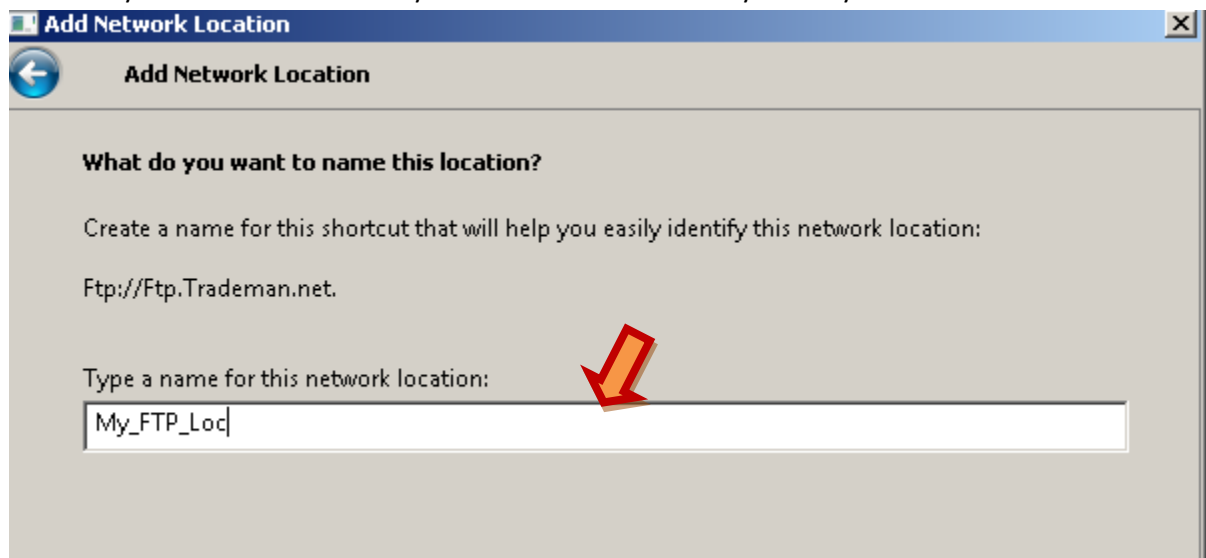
Add Network Location

Add Network Location

What do you want to name this location?

Create a name for this shortcut that will help you easily identify this network location:

Ftp://Ftp.Trademan.net.

Type a name for this network location:

My_FTP_Loc